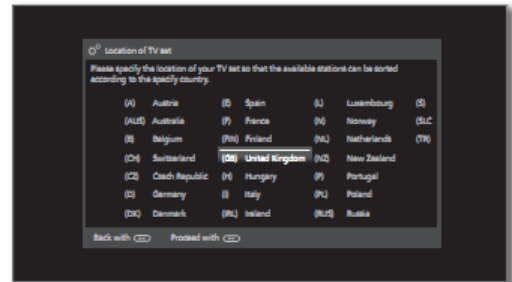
Location of TV set

Please specify the location of your TV set so that the available stations can be sorted according to the specify country.

| | | | | | | |
|---|---|---|---|---|---|---|
| (A) | Austria | (E) | Spain | (L) | Luxembourg | (S) |
| (AUS) | Australia | (F) | France | (N) | Norway | (SLO) |
| (B) | Belgium | (FIN) | Finland | (NL) | Netherlands | (TR) |
| (CH) | Switzerland | (GB) | United Kingdom | (NZ) | New Zealand | |
| (CZ) | Czech Republic | (H) | Hungary | (P) | Portugal | |
| (D) | Germany | (I) | Italy | (PL) | Poland | |
| (DK) | Denmark | (IRL) | Ireland | (RUS) | Russia | |

Back with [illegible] Proceed with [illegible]